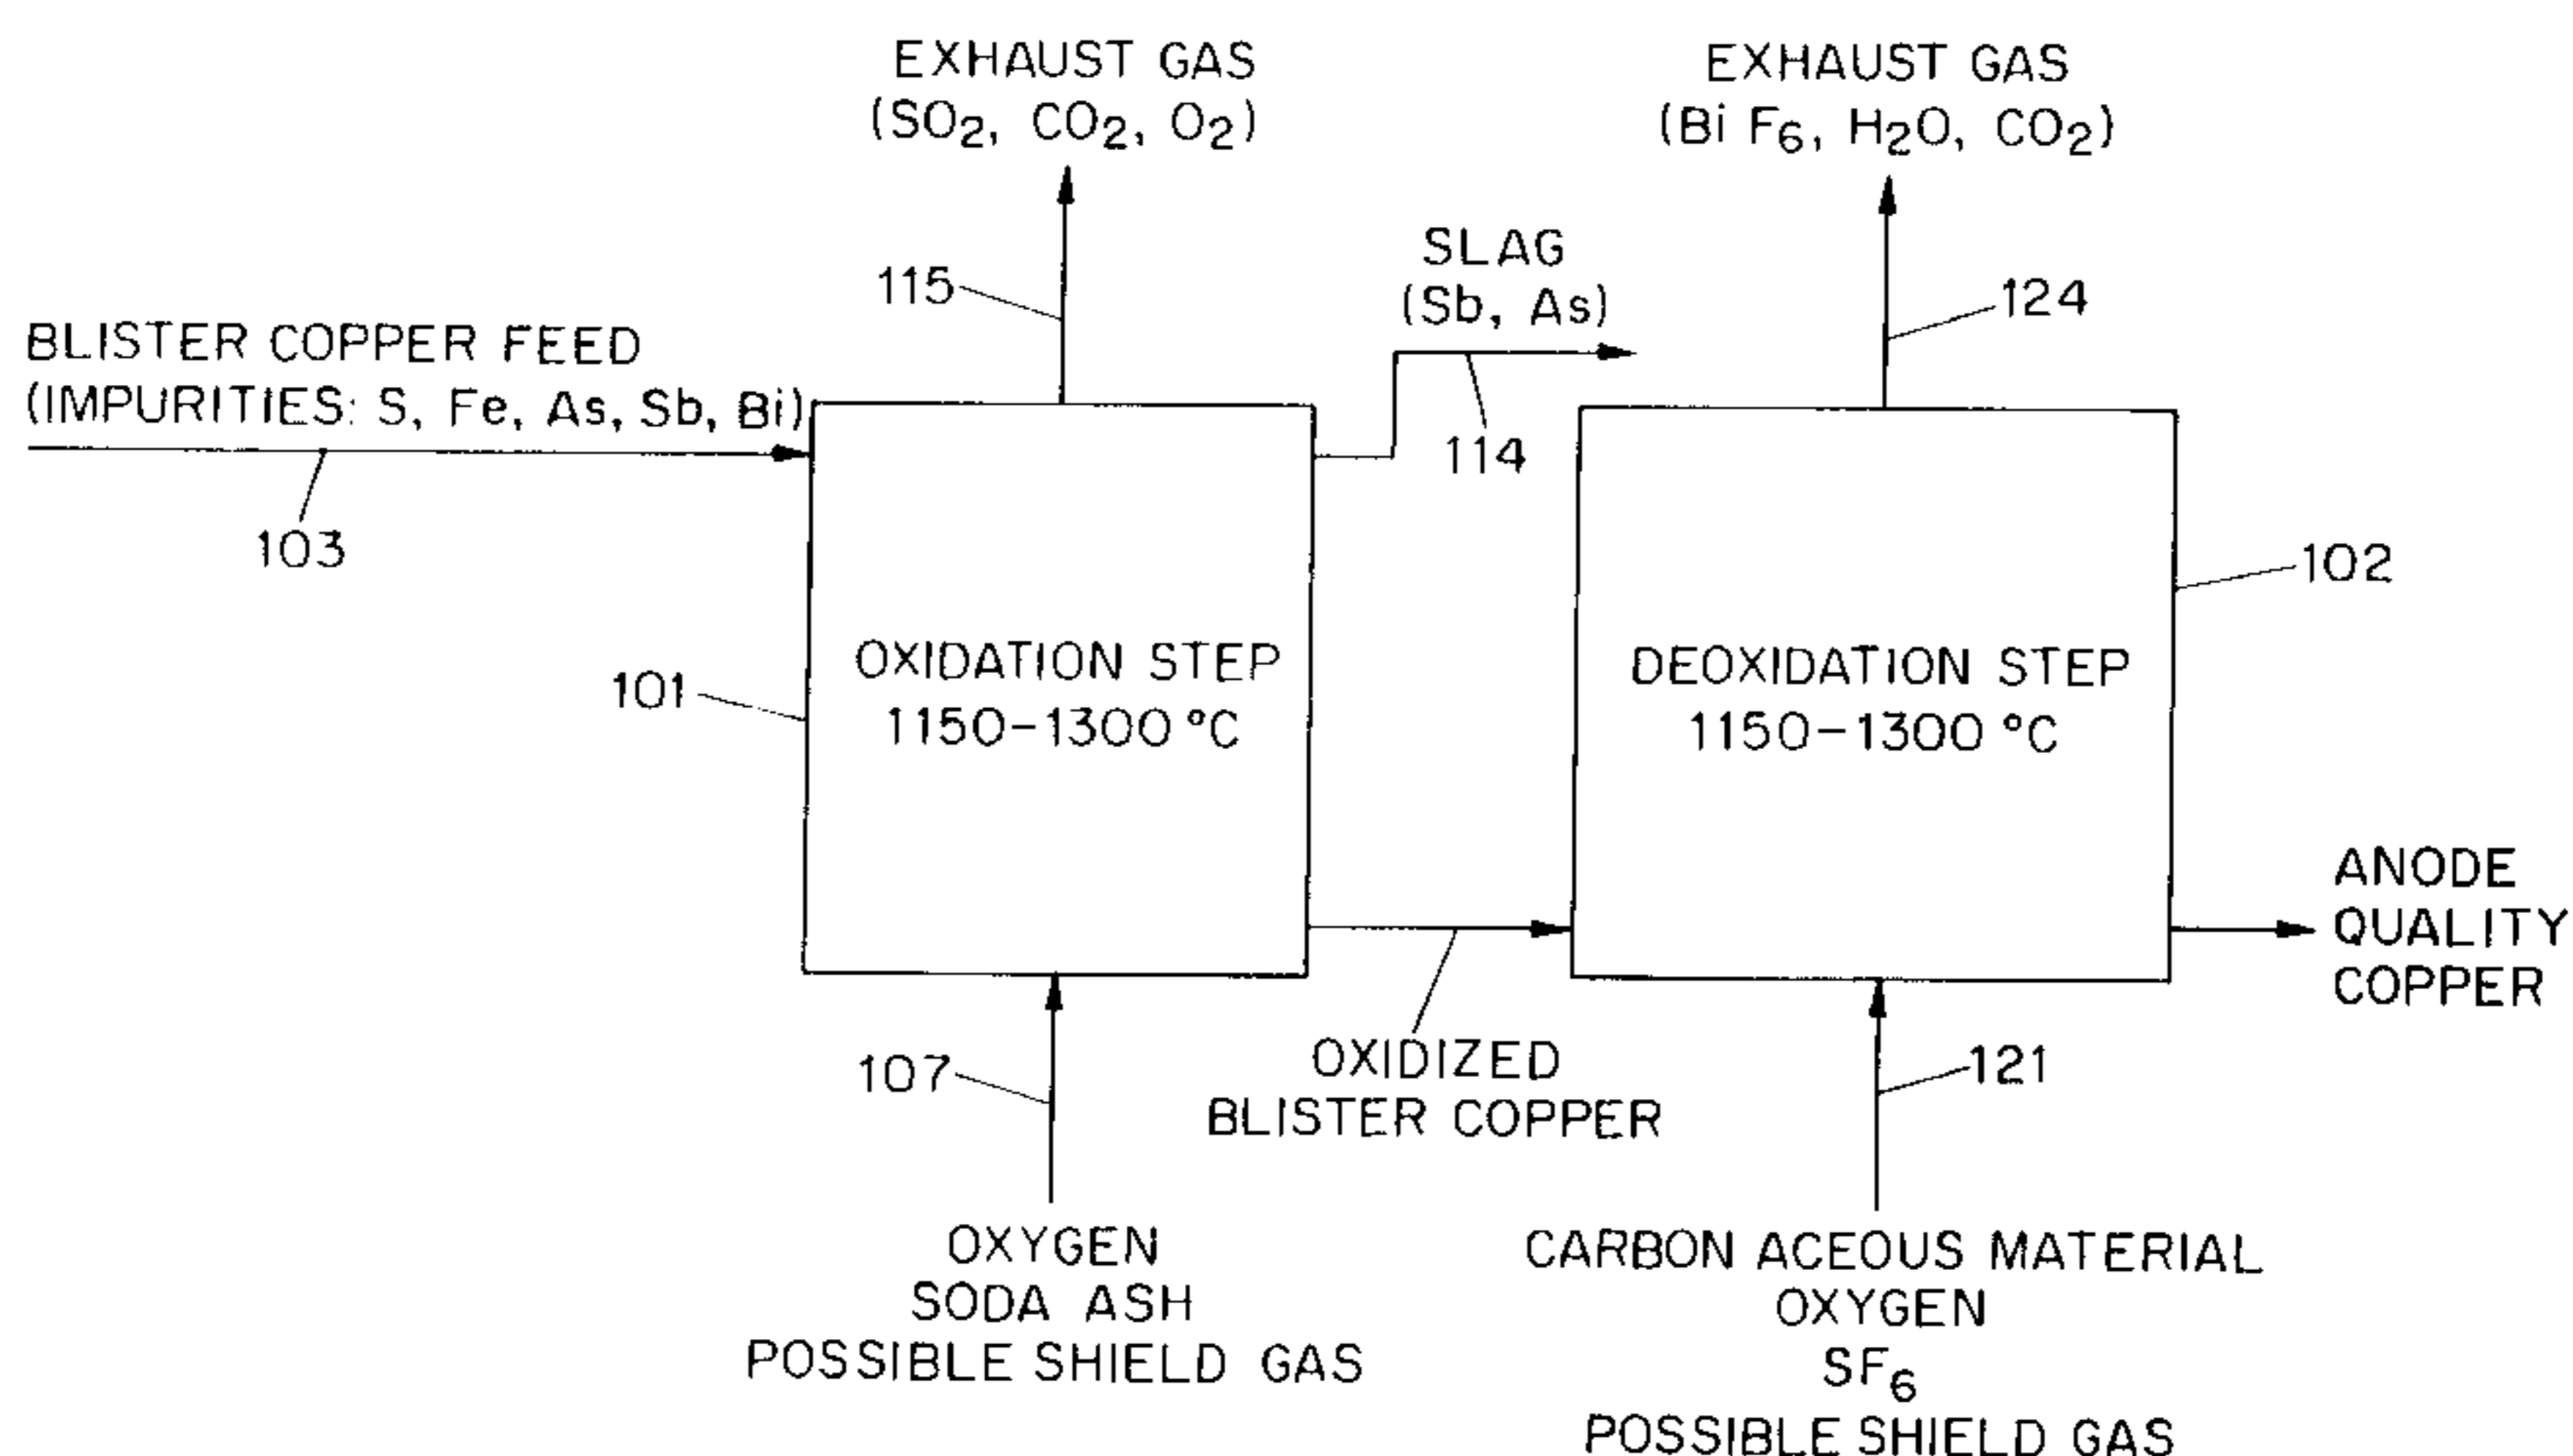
EXHAUST GAS
($SO_2$, $CO_2$, $O_2$)

EXHAUST GAS
(Bi $F_6$, $H_2O$, $CO_2$)

115

SLAG
(Sb, As)

124

BLISTER COPPER FEED
(IMPURITIES: S, Fe, As, Sb, Bi)

114

103

102

101

OXIDATION STEP
1150–1300 °C

DEOXIDATION STEP
1150–1300 °C

ANODE
QUALITY
COPPER

107

OXIDIZED
BLISTER COPPER

121

OXYGEN
SODA ASH
POSSIBLE SHIELD GAS

CARBON ACEOUS MATERIAL
OXYGEN
$SF_6$
POSSIBLE SHIELD GAS